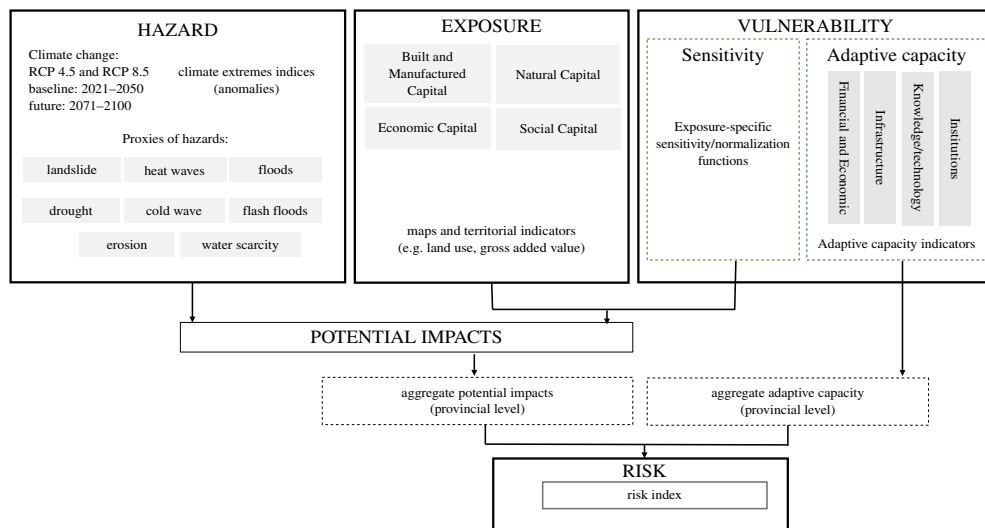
HAZARD

Climate change:
RCP 4.5 and RCP 8.5
baseline: 2021–2050
future: 2071–2100

climate extremes indices (anomalies)

Proxies of hazards:

landslide
heat waves
floods
drought
cold wave
flash floods
erosion
water scarcity

EXPOSURE

Built and Manufactured Capital
Natural Capital
Economic Capital
Social Capital

maps and territorial indicators (e.g. land use, gross added value)

VULNERABILITY

Sensitivity

Exposure-specific sensitivity/normalization functions

Adaptive capacity

Financial and Economic
Infrastructure
Knowledge/technology
Institutions

Adaptive capacity indicators

POTENTIAL IMPACTS

aggregate potential impacts (provincial level)

aggregate adaptive capacity (provincial level)

RISK

risk index